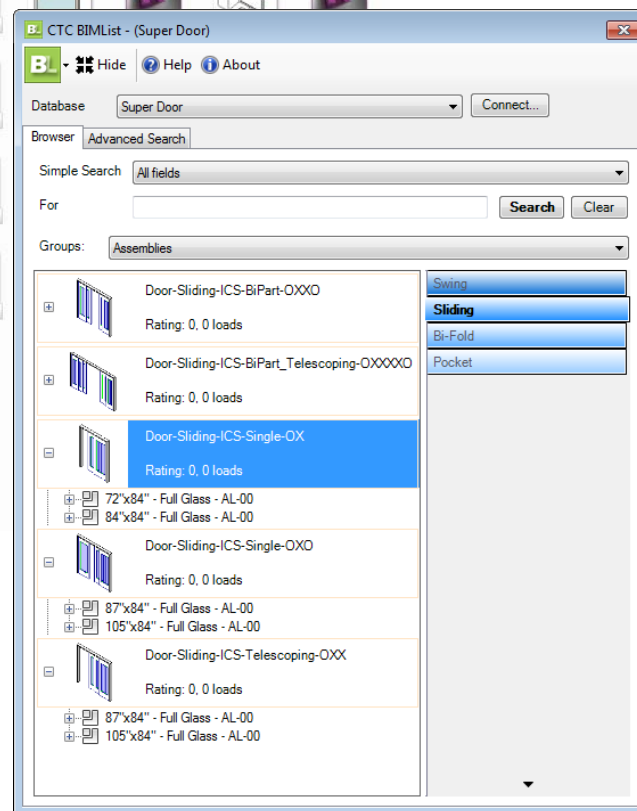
CTC BIMList - (Super Door)

BL Hide Help About

Database Super Door Connect...

Browser Advanced Search

Simple Search All fields

For Search Clear

Groups: Assemblies

Door-Sliding-ICS-BiPart-OXXO
Rating: 0, 0 loads

Door-Sliding-ICS-BiPart_Telescoping-OXXXXO
Rating: 0, 0 loads

Door-Sliding-ICS-Single-OX
Rating: 0, 0 loads

72"x84" - Full Glass - AL-00
84"x84" - Full Glass - AL-00

Door-Sliding-ICS-Single-OXO
Rating: 0, 0 loads

87"x84" - Full Glass - AL-00
105"x84" - Full Glass - AL-00

Door-Sliding-ICS-Telescoping-OXX
Rating: 0, 0 loads

87"x84" - Full Glass - AL-00
105"x84" - Full Glass - AL-00

Swing
Sliding
Bi-Fold
Pocket